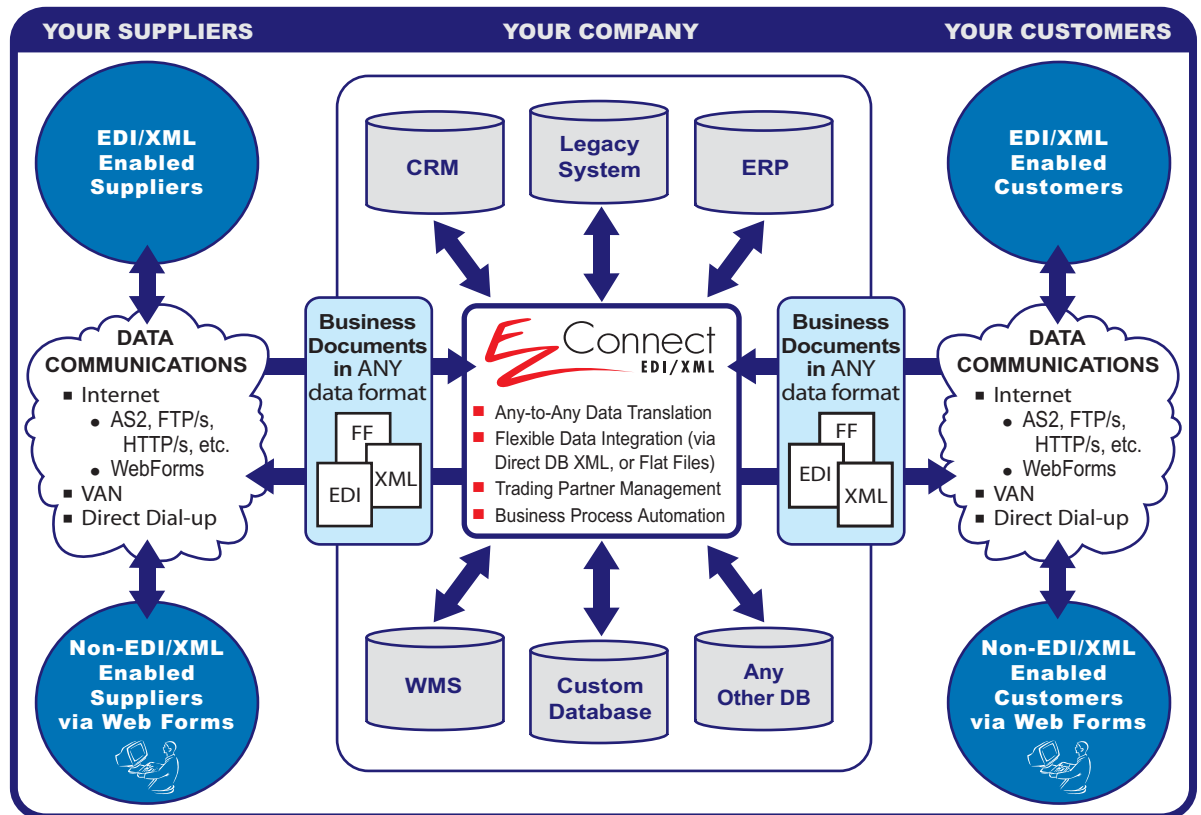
YOUR SUPPLIERS

YOUR COMPANY

YOUR CUSTOMERS

EDI/XML Enabled Suppliers

DATA COMMUNICATIONS
■ Internet
• AS2, FTP/s, HTTP/s, etc.
• WebForms
■ VAN
■ Direct Dial-up

Non-EDI/XML Enabled Suppliers via Web Forms

CRM

Legacy System

ERP

Business Documents in ANY data format

FF
EDI
XML

EZ Connect EDI/XML

■ Any-to-Any Data Translation
■ Flexible Data Integration (via Direct DB XML, or Flat Files)
■ Trading Partner Management
■ Business Process Automation

Business Documents in ANY data format

FF
EDI
XML

WMS

Custom Database

Any Other DB

EDI/XML Enabled Customers

DATA COMMUNICATIONS
■ Internet
• AS2, FTP/s, HTTP/s, etc.
• WebForms
■ VAN
■ Direct Dial-up

Non-EDI/XML Enabled Customers via Web Forms